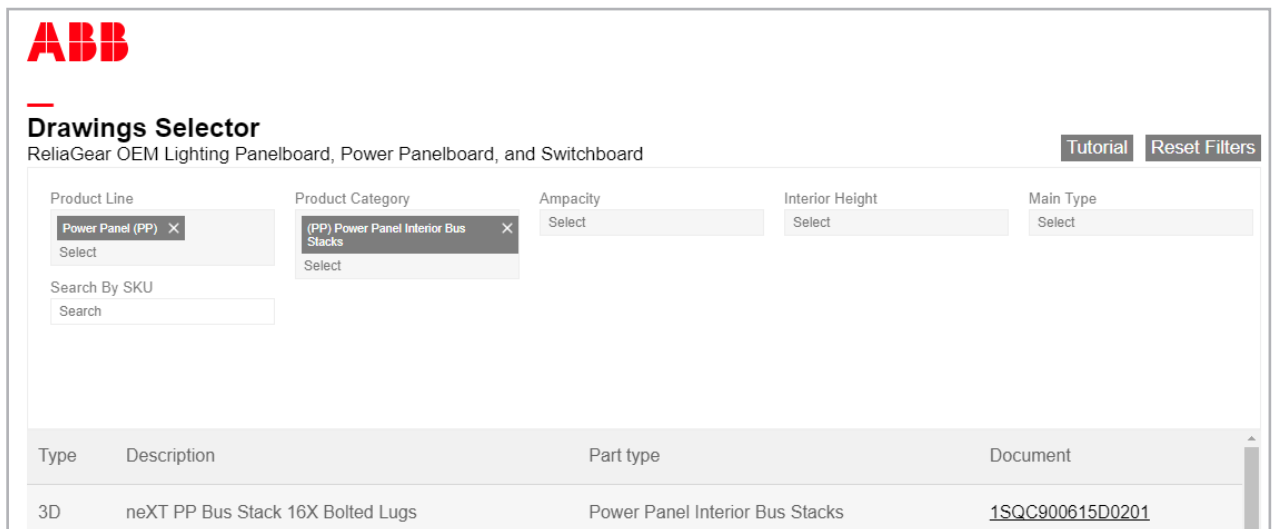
ABB

Drawings Selector
ReliaGear OEM Lighting Panelboard, Power Panelboard, and Switchboard

Tutorial Reset Filters

Product Line
Power Panel (PP) ✕
Select

Product Category
(PP) Power Panel Interior Bus Stacks ✕
Select

Ampacity
Select

Interior Height
Select

Main Type
Select

Search By SKU
Search

| Type | Description | Part type | Document |
|---|---|---|---|
| 3D | neXT PP Bus Stack 16X Bolted Lugs | Power Panel Interior Bus Stacks | 1SQC900615D0201 |